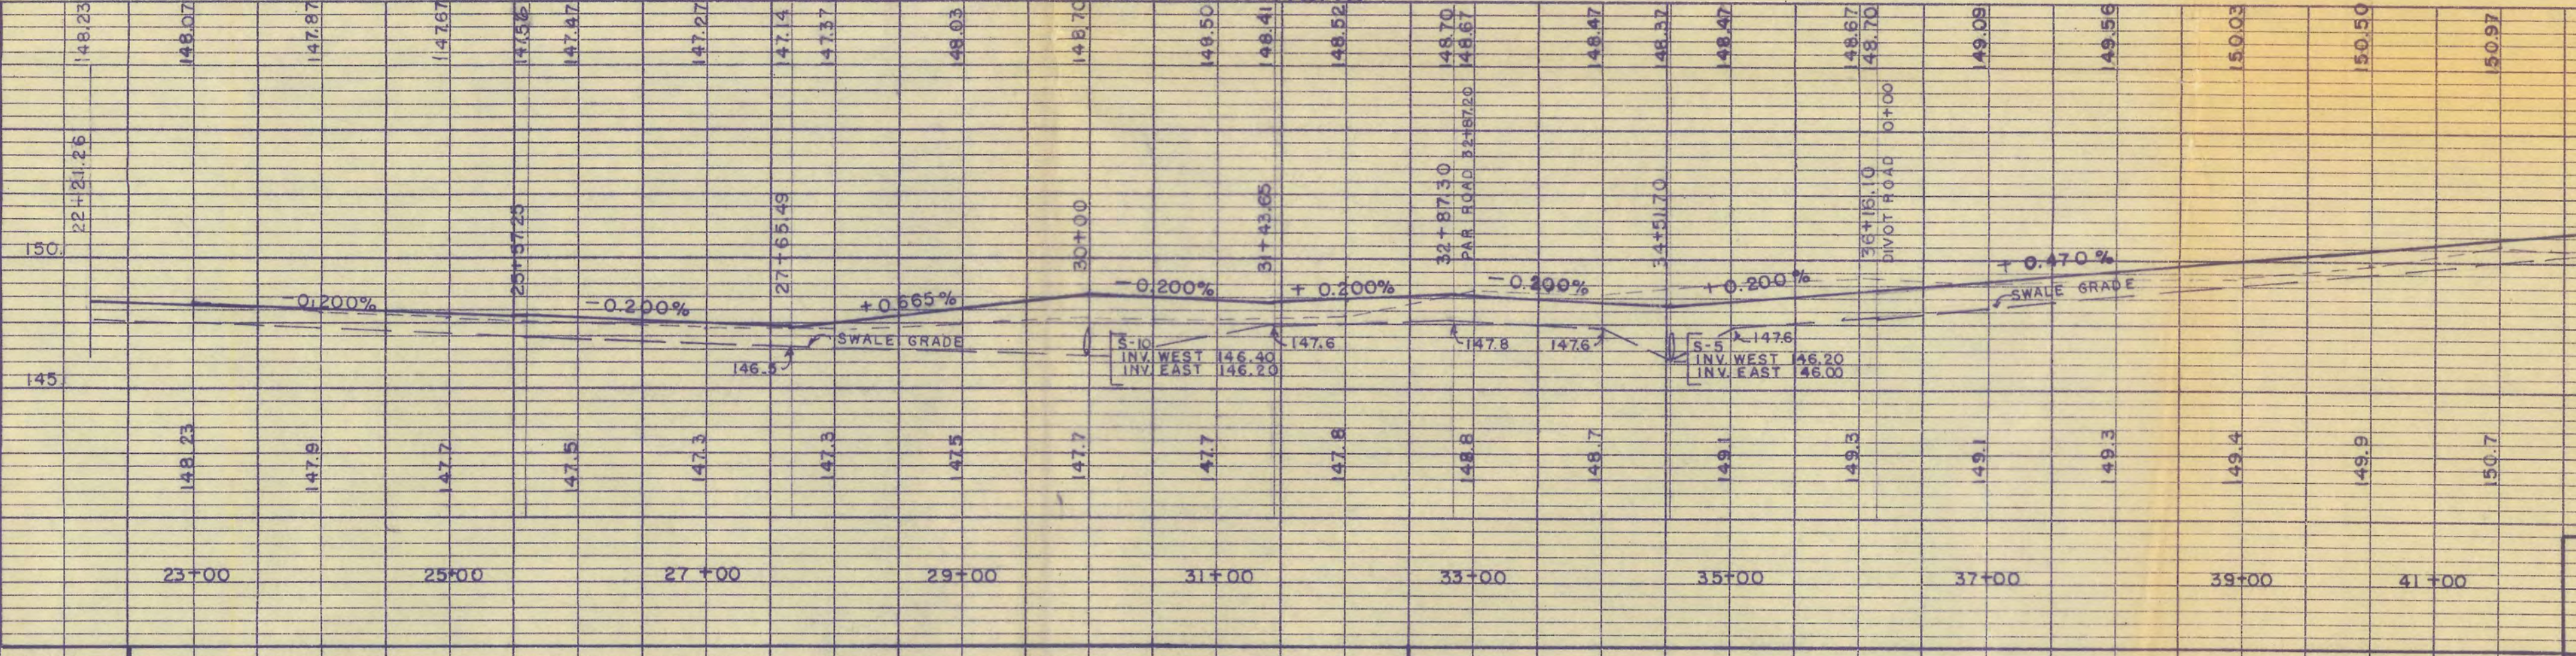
148.23 148.07 147.87 147.67 147.56 147.47 147.27 147.14 147.37 148.03 148.70 149.50 148.41 148.52 148.70 148.67 148.47 148.37 148.47 148.67 148.70 149.09 149.56 150.03 150.50 150.97

22+21.26
25+57.25
27+65.49
30+00
31+43.65
32+87.30
PAR ROAD 32+87.20
34+51.70
36+16.10
DIVOT ROAD 0+00

150
145

-0.200%
-0.200%
+0.665%
-0.200%
+0.200%
-0.200%
+0.200%
+0.470%

SWALE GRADE
146.5
SWALE GRADE

S-10
INV. WEST 146.40
INV. EAST 146.20
147.6
147.8
147.6
147.6
S-5
INV. WEST 146.20
INV. EAST 146.00

148.23 147.9 147.7 147.5 147.3 147.3 147.5 147.7 147.7 147.8 148.8 148.7 149.1 149.3 149.1 149.3 149.4 149.9 150.7

23+00 25+00 27+00 29+00 31+00 33+00 35+00 37+00 39+00 41+00